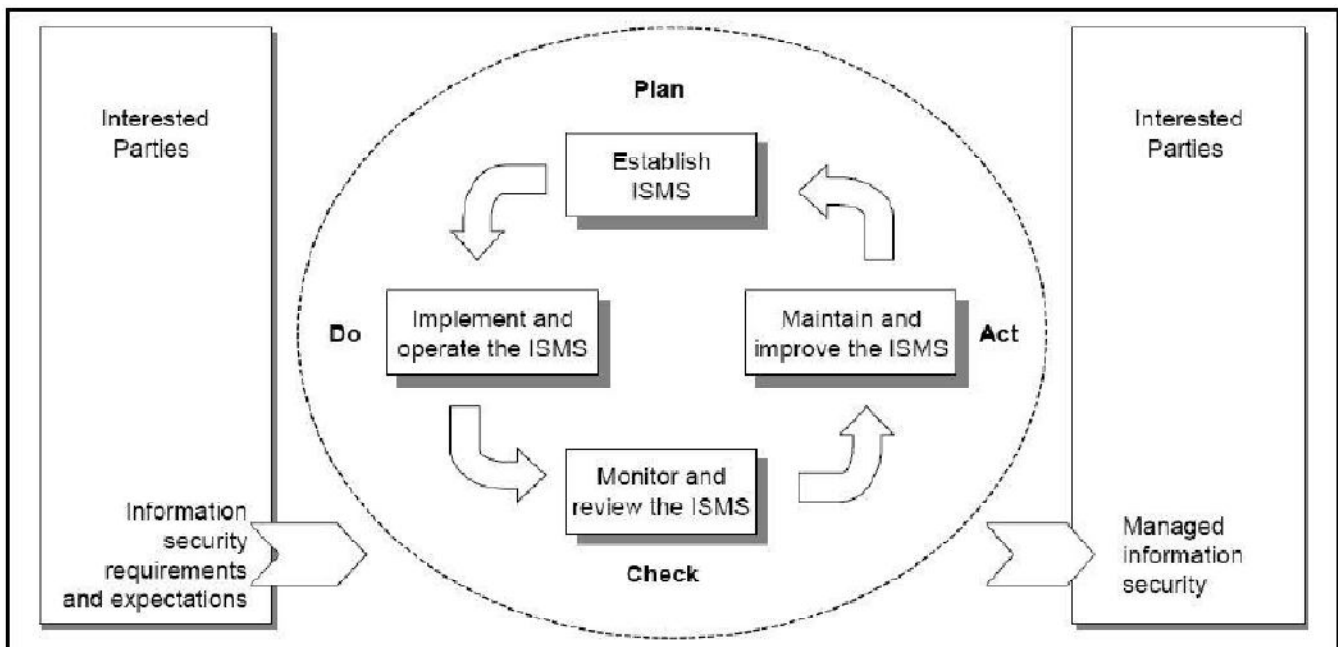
Interested Parties

Plan

Establish ISMS

Do

Implement and operate the ISMS

Maintain and improve the ISMS

Act

Monitor and review the ISMS

Check

Interested Parties

Information security requirements and expectations

Managed information security